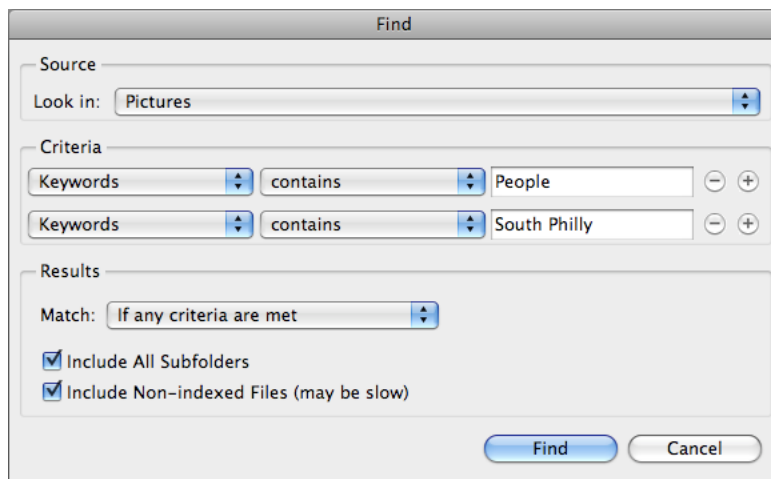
Find

Source

Look in: Pictures

Criteria

Keywords contains People

Keywords contains South Philly

Results

Match: If any criteria are met

Include All Subfolders

Include Non-indexed Files (may be slow)

Find Cancel